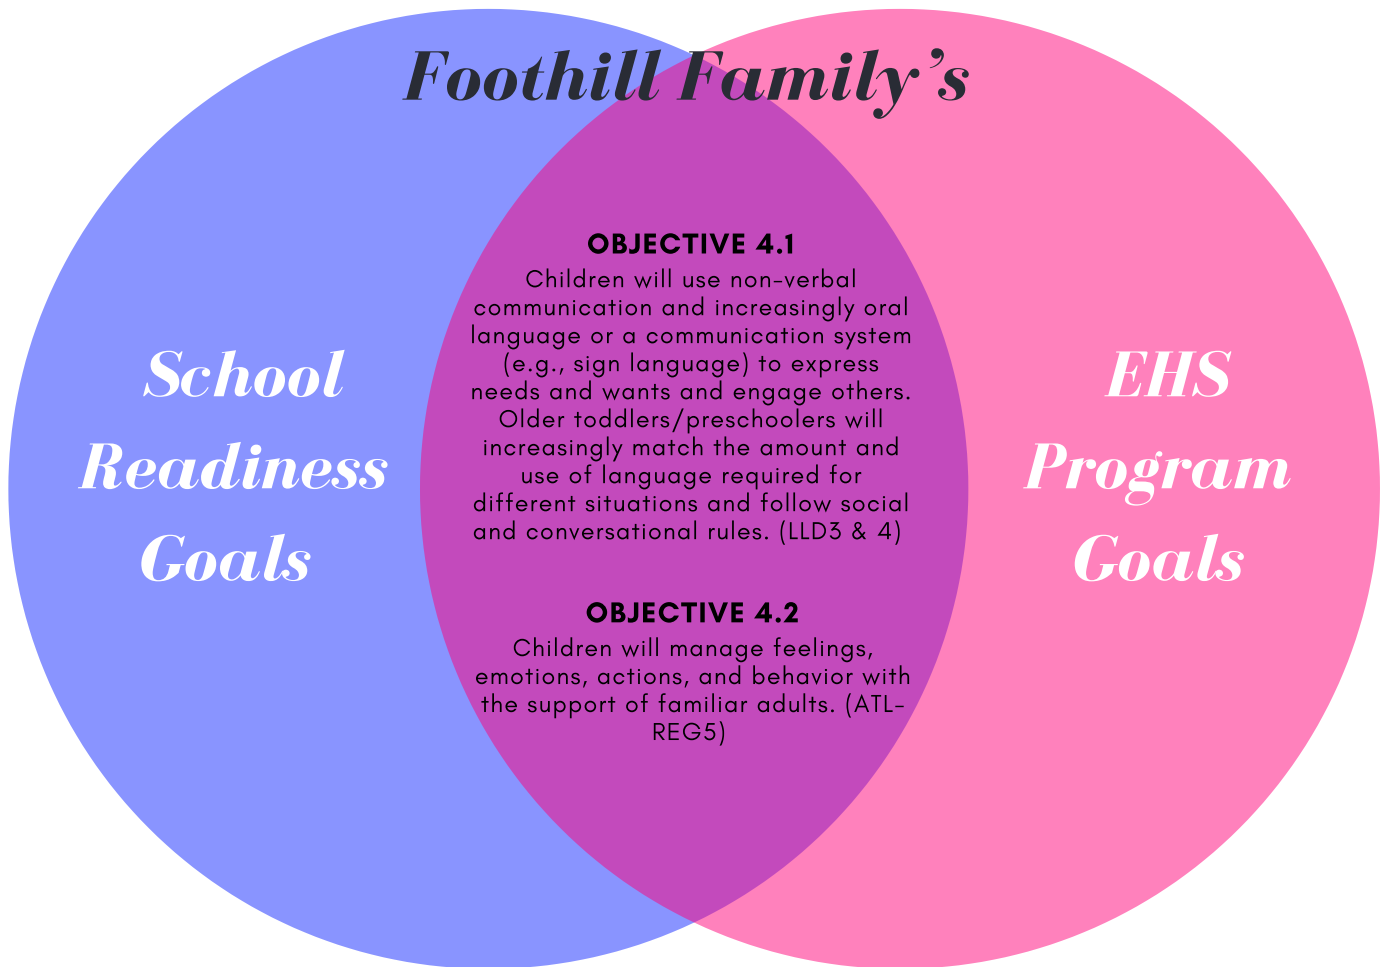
Foothill Family's

School Readiness Goals

OBJECTIVE 4.1

Children will use non-verbal communication and increasingly oral language or a communication system (e.g., sign language) to express needs and wants and engage others. Older toddlers/preschoolers will increasingly match the amount and use of language required for different situations and follow social and conversational rules. (LLD3 & 4)

OBJECTIVE 4.2

Children will manage feelings, emotions, actions, and behavior with the support of familiar adults. (ATL-REG5)

EHS Program Goals